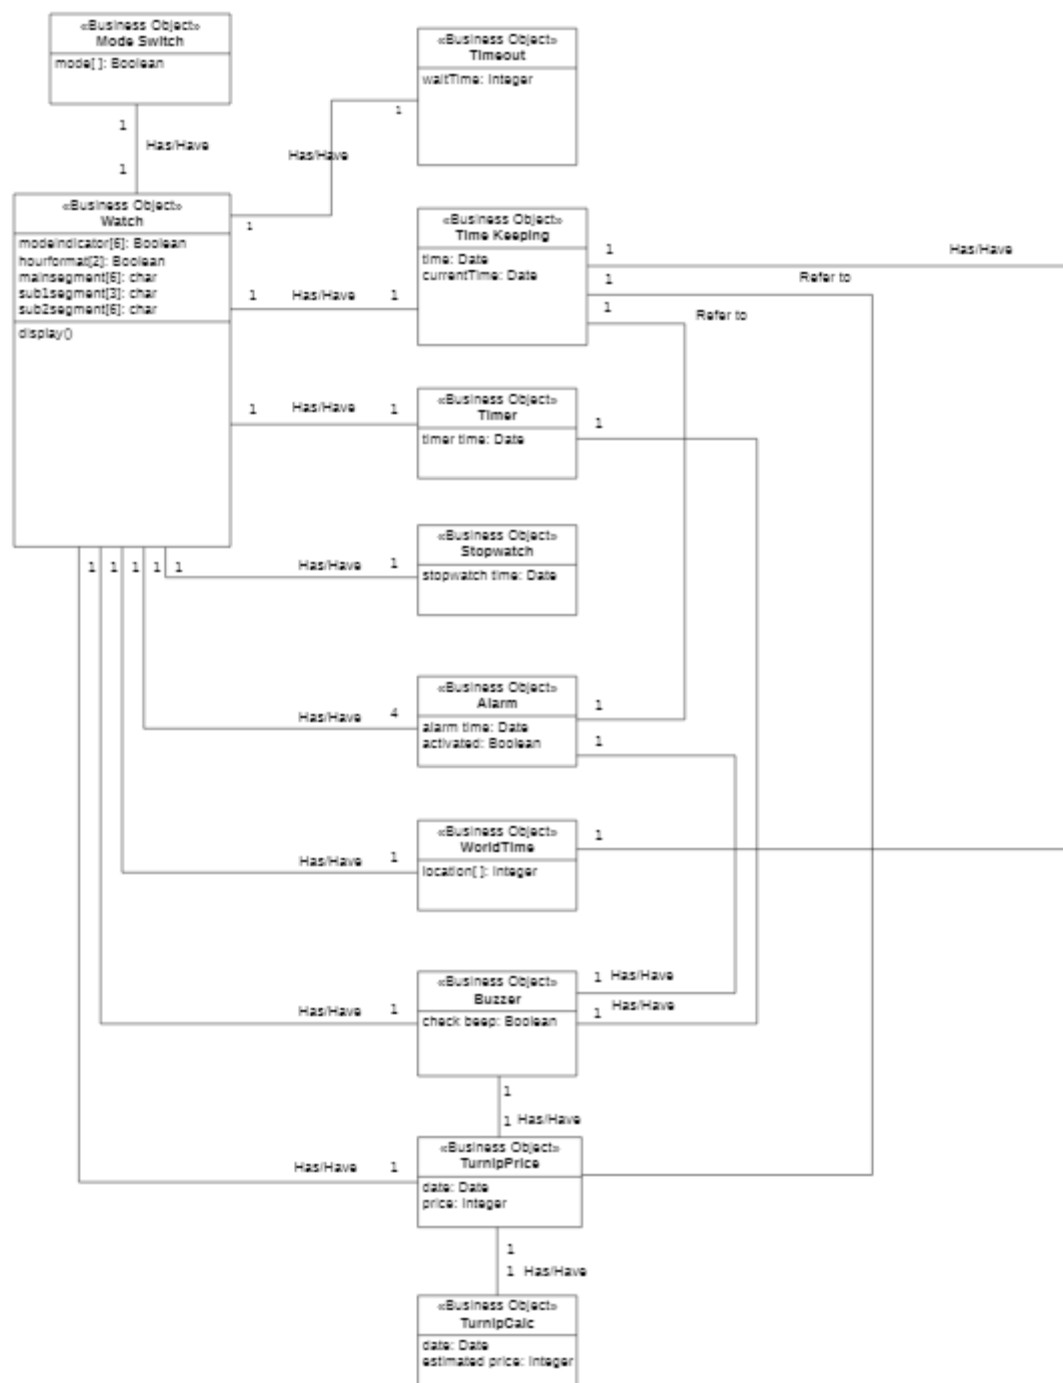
«Business Object»
Mode Switch
mode[ ]: Boolean

1
Has/Have
1

«Business Object»
Timeout
waitTime: Integer

1
Has/Have
1

«Business Object»
Watch
modeindicator[6]: Boolean
hourformat[2]: Boolean
mainsegment[6]: char
sub1segment[3]: char
sub2segment[6]: char
display()

1 Has/Have 1

«Business Object»
Time Keeping
time: Date
currentTime: Date

1
Has/Have
1
Refer to
1
Refer to

1 Has/Have 1

«Business Object»
Timer
timer time: Date

1

1 1 1 1 1

Has/Have 1

«Business Object»
Stopwatch
stopwatch time: Date

Has/Have 4

«Business Object»
Alarm
alarm time: Date
activated: Boolean

1
1

Has/Have 1

«Business Object»
WorldTime
location[ ]: Integer

1

Has/Have 1

«Business Object»
Buzzer
check beep: Boolean

1 Has/Have
1 Has/Have

1
1 Has/Have

Has/Have 1

«Business Object»
TurnipPrice
date: Date
price: Integer

1
1 Has/Have

«Business Object»
TurnipCalc
date: Date
estimated price: Integer